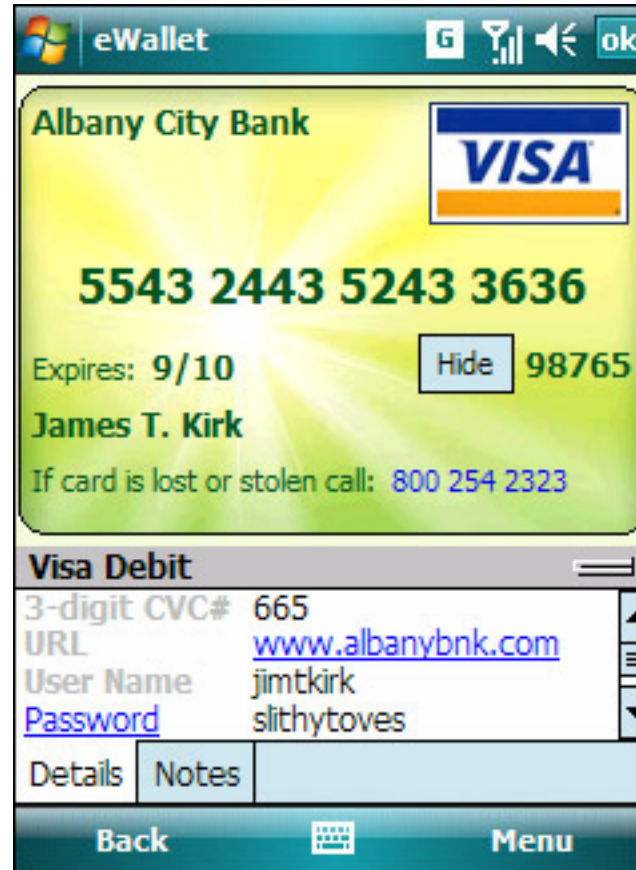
eWallet G ok

Albany City Bank

VISA

5543 2443 5243 3636

Expires: 9/10

Hide 98765

James T. Kirk

If card is lost or stolen call: 800 254 2323

Visa Debit

| | |
|---|---|
| 3-digit CVC# | 665 |
| URL | www.albanybnk.com |
| User Name | jimtkirk |
| Password | slithytoves |

Details Notes

Back Menu